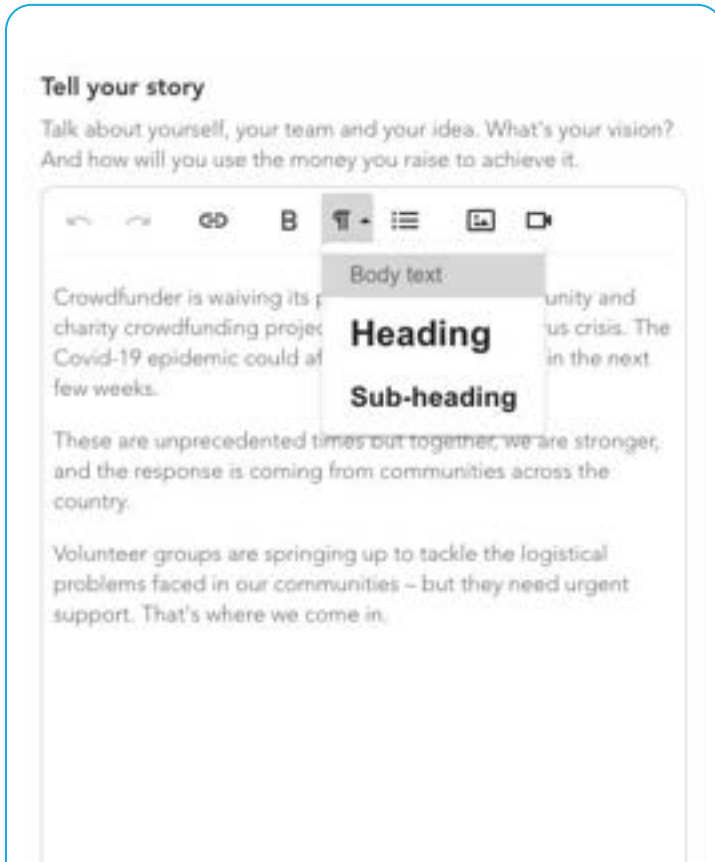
Tell your story

Talk about yourself, your team and your idea. What's your vision? And how will you use the money you raise to achieve it.

B ¶

Body text

Heading

Sub-heading

Crowdfunder is waiving its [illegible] unity and charity crowdfunding projec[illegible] us crisis. The Covid-19 epidemic could af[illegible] in the next few weeks.

These are unprecedented times but together, we are stronger, and the response is coming from communities across the country.

Volunteer groups are springing up to tackle the logistical problems faced in our communities – but they need urgent support. That's where we come in.